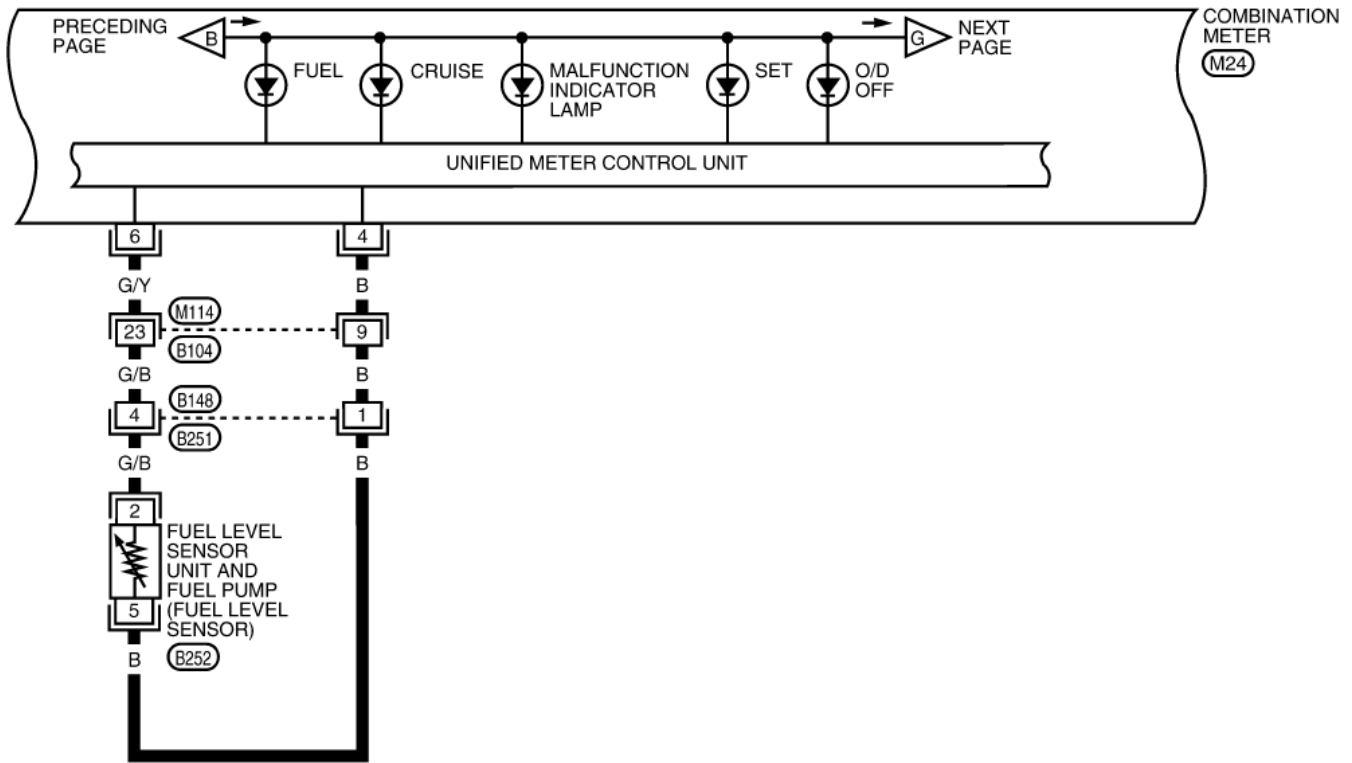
PRECEDING PAGE
B
G
NEXT PAGE
COMBINATION METER
M24
FUEL
CRUISE
MALFUNCTION INDICATOR LAMP
SET
O/D OFF
UNIFIED METER CONTROL UNIT
6
4
G/Y
B
M114
23
9
B104
G/B
B
B148
4
1
B251
G/B
B
2
FUEL LEVEL SENSOR UNIT AND FUEL PUMP (FUEL LEVEL SENSOR)
5
B
B252